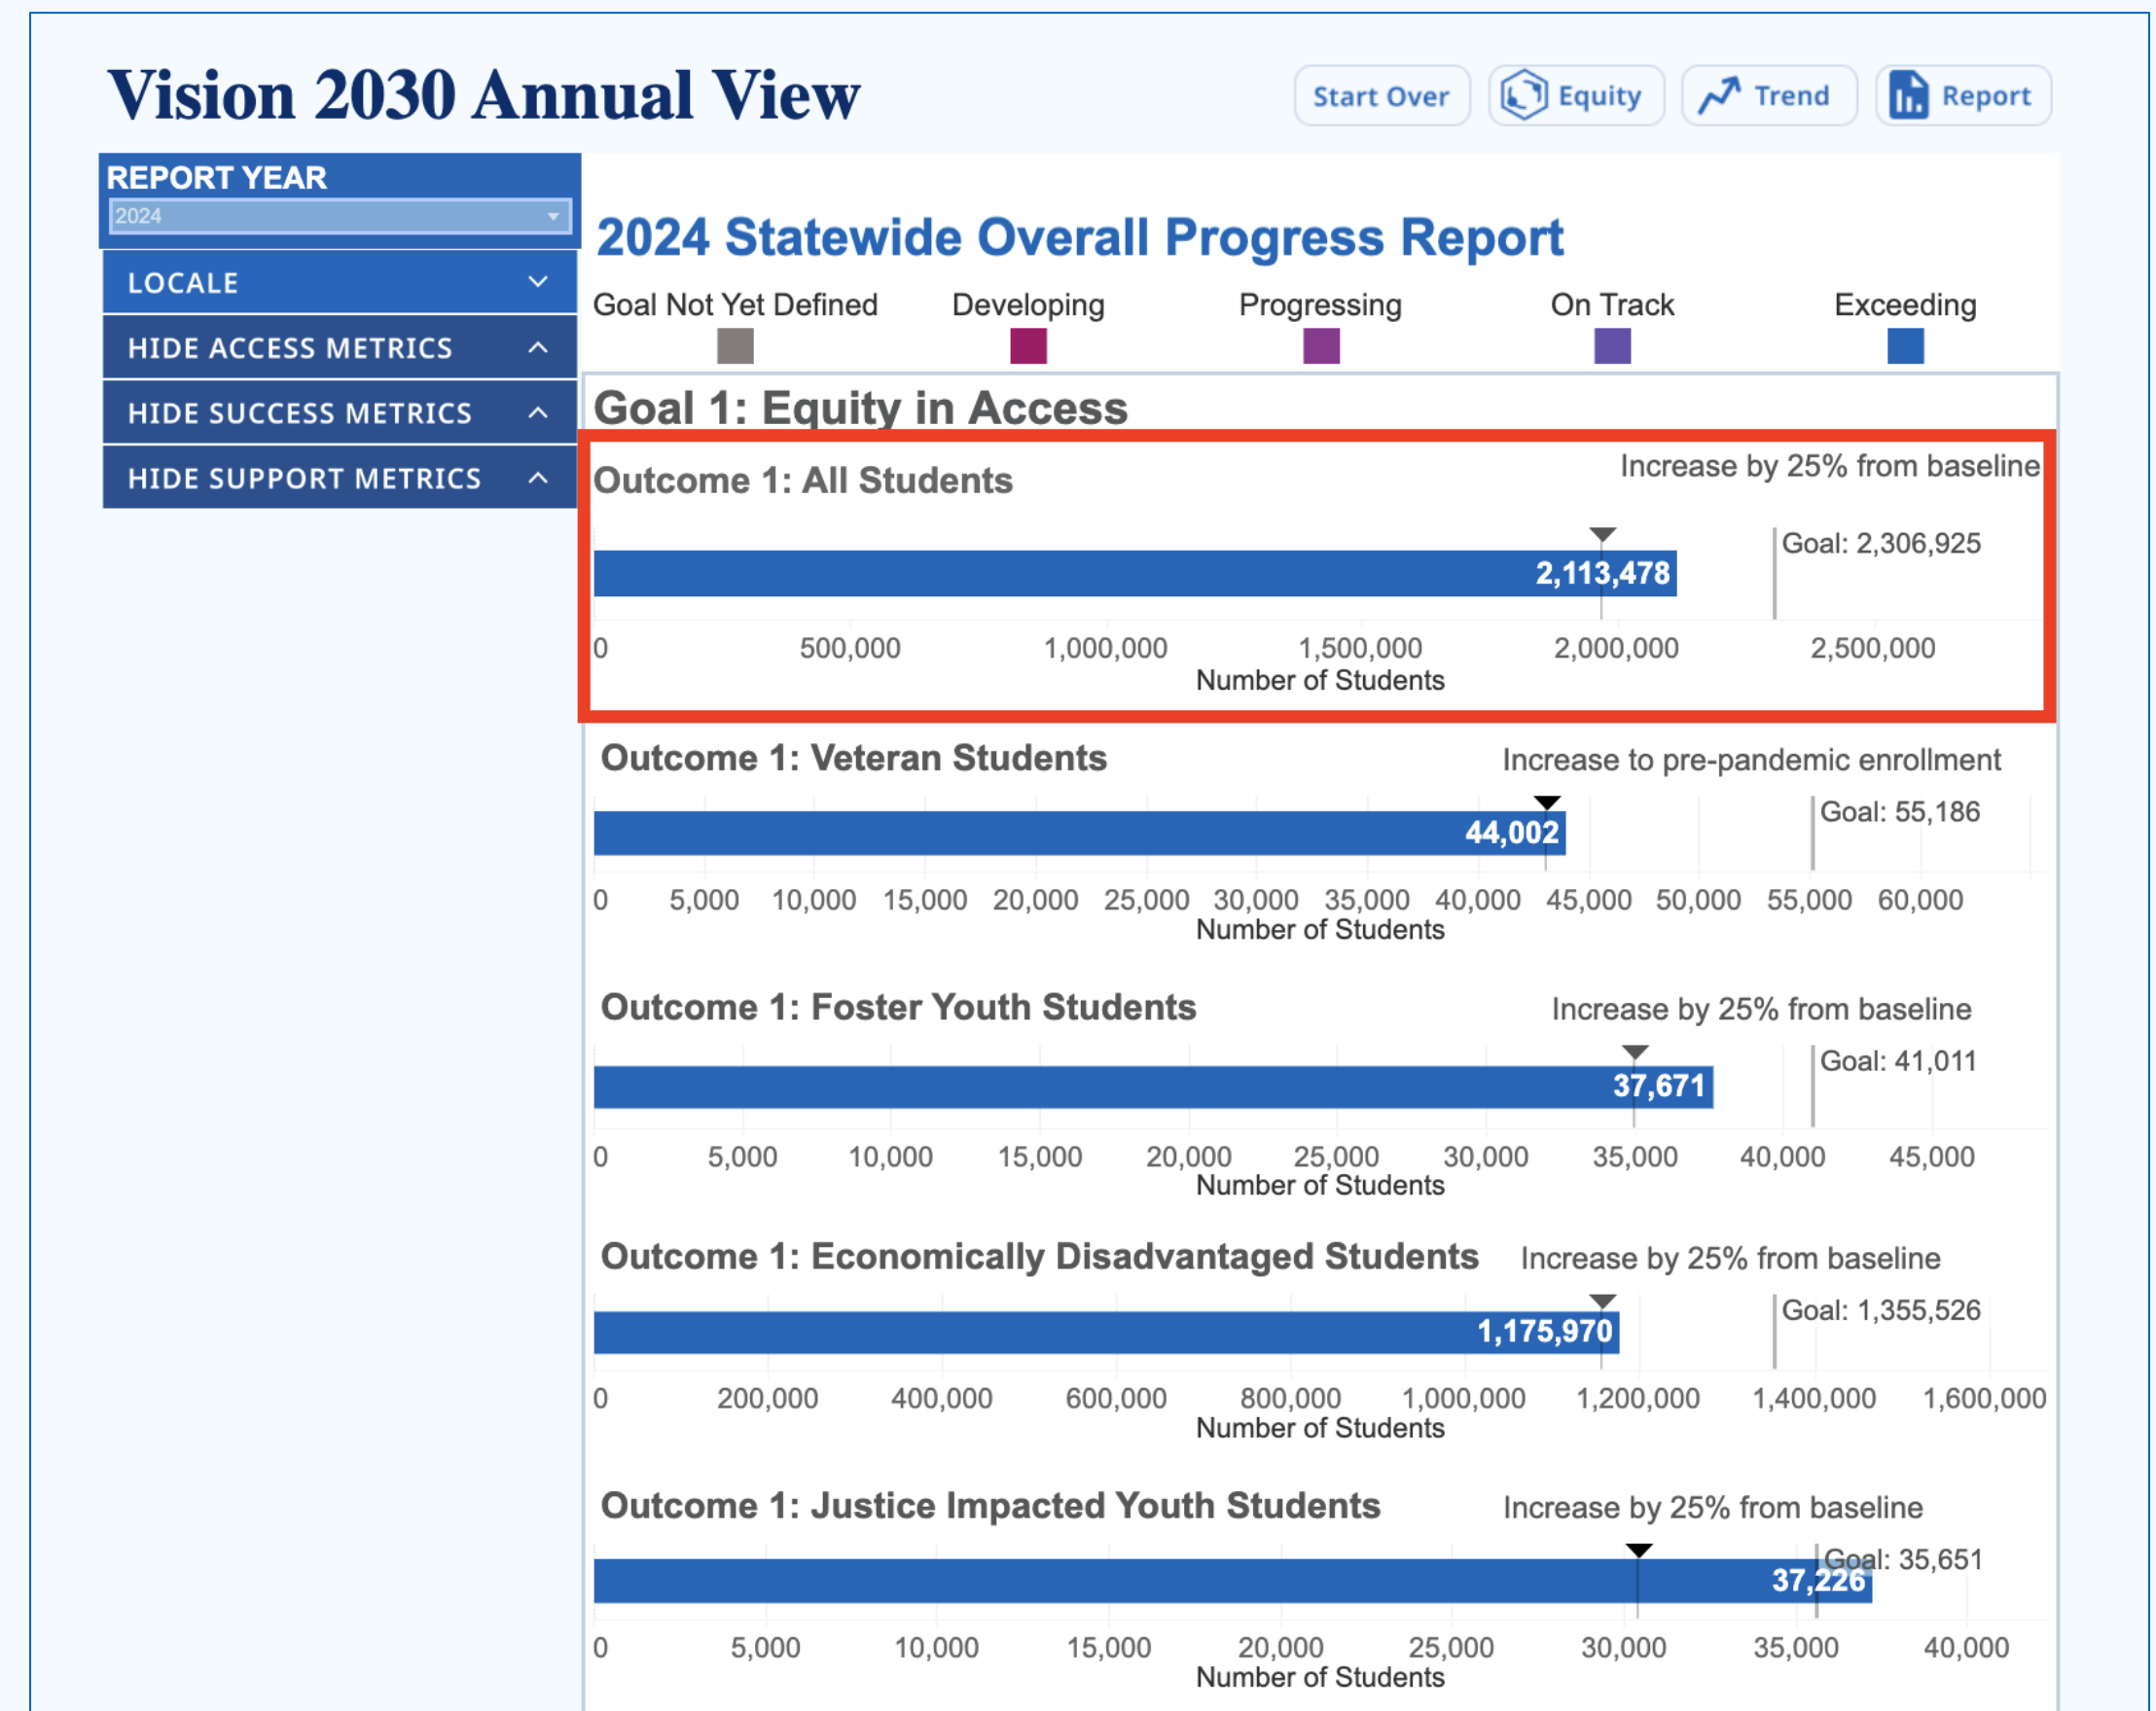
Vision 2030 Annual View

Start Over Equity Trend Report

REPORT YEAR
2024

LOCALE

HIDE ACCESS METRICS

HIDE SUCCESS METRICS

HIDE SUPPORT METRICS

2024 Statewide Overall Progress Report

Goal Not Yet Defined Developing Progressing On Track Exceeding

Goal 1: Equity in Access

Outcome 1: All Students
Increase by 25% from baseline
Goal: 2,306,925
2,113,478
0 500,000 1,000,000 1,500,000 2,000,000 2,500,000
Number of Students

Outcome 1: Veteran Students
Increase to pre-pandemic enrollment
Goal: 55,186
44,002
0 5,000 10,000 15,000 20,000 25,000 30,000 35,000 40,000 45,000 50,000 55,000 60,000
Number of Students

Outcome 1: Foster Youth Students
Increase by 25% from baseline
Goal: 41,011
37,671
0 5,000 10,000 15,000 20,000 25,000 30,000 35,000 40,000 45,000
Number of Students

Outcome 1: Economically Disadvantaged Students
Increase by 25% from baseline
Goal: 1,355,526
1,175,970
0 200,000 400,000 600,000 800,000 1,000,000 1,200,000 1,400,000 1,600,000
Number of Students

Outcome 1: Justice Impacted Youth Students
Increase by 25% from baseline
Goal: 35,651
37,226
0 5,000 10,000 15,000 20,000 25,000 30,000 35,000 40,000
Number of Students